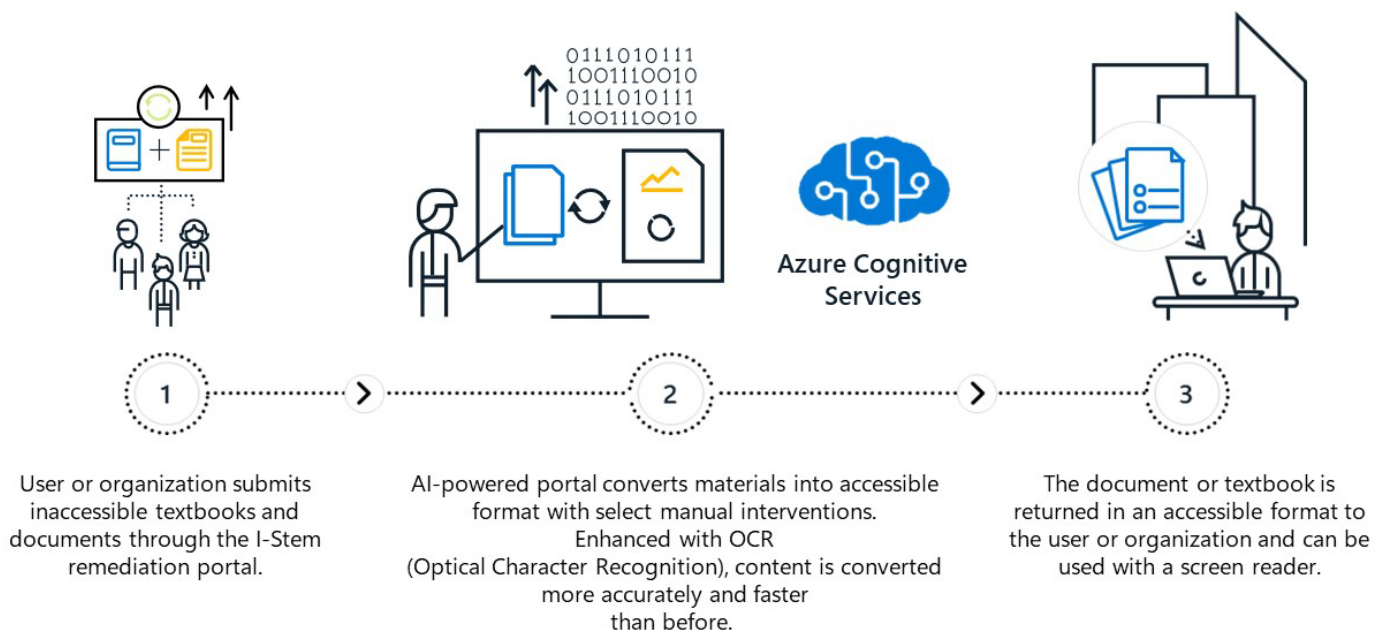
0111010111
1001110010
0111010111
1001110010

Azure Cognitive Services

1

2

3

User or organization submits inaccessible textbooks and documents through the I-Stem remediation portal.

AI-powered portal converts materials into accessible format with select manual interventions. Enhanced with OCR (Optical Character Recognition), content is converted more accurately and faster than before.

The document or textbook is returned in an accessible format to the user or organization and can be used with a screen reader.